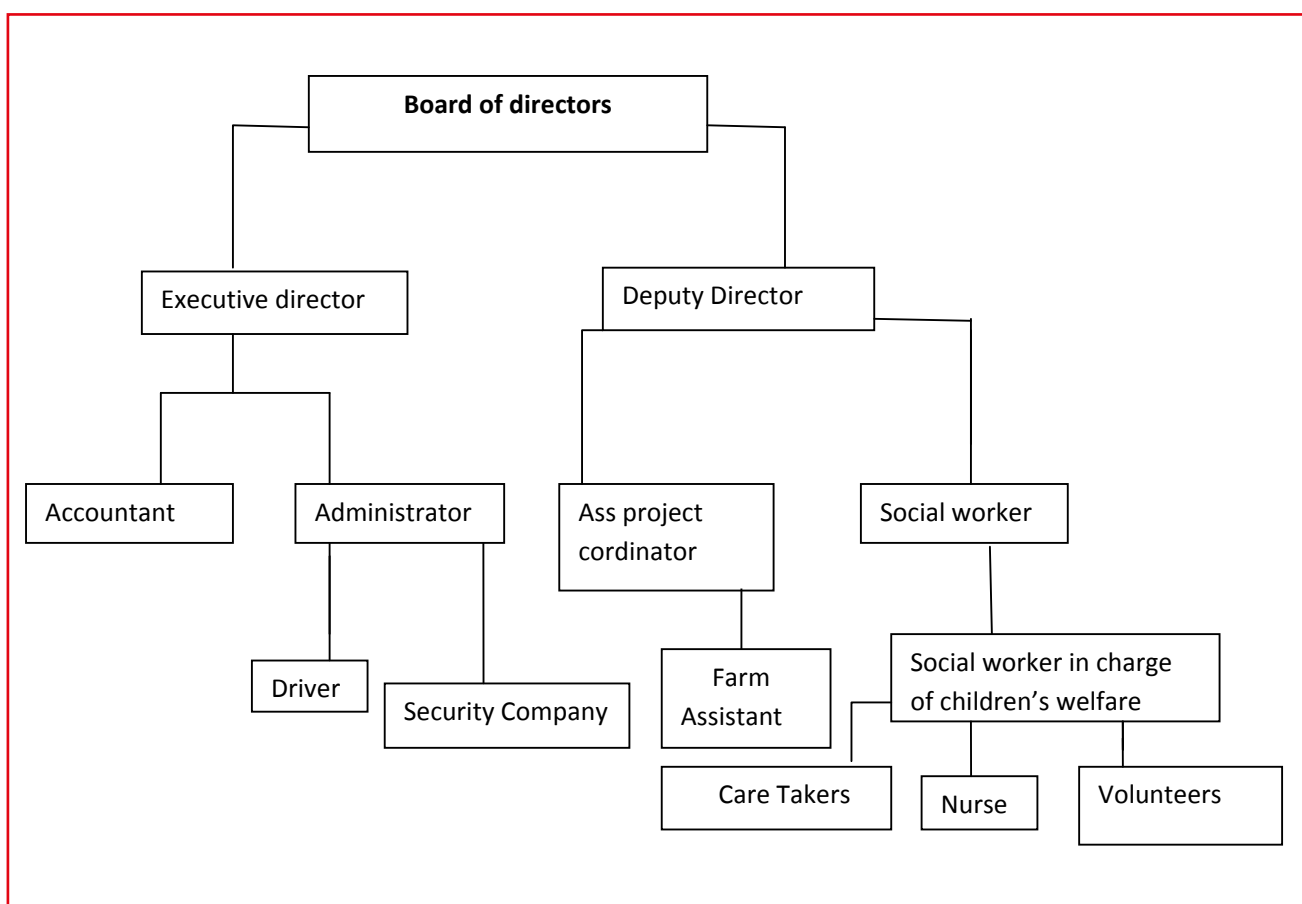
**Board of directors**

Executive director

Deputy Director

Accountant

Administrator

Ass project cordinator

Social worker

Driver

Security Company

Farm Assistant

Social worker in charge of children's welfare

Care Takers

Nurse

Volunteers